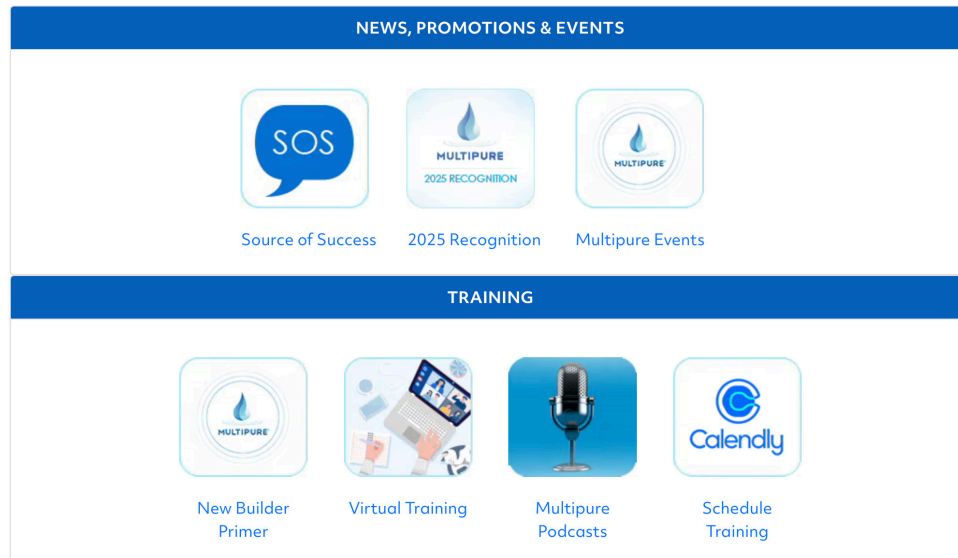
NEWS, PROMOTIONS & EVENTS

SOS

MULTIPURE
2025 RECOGNITION

MULTIPURE

Source of Success

2025 Recognition

Multipure Events

TRAINING

MULTIPURE

Calendly

New Builder Primer

Virtual Training

Multipure Podcasts

Schedule Training